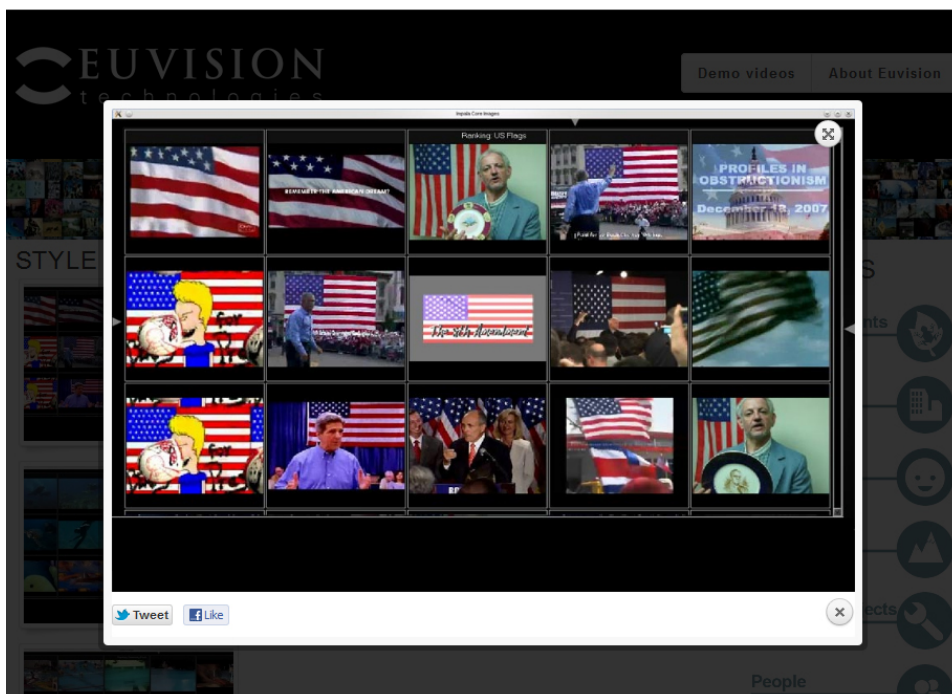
EUVISION
technologies

Demo videos
About Euvision

Impala Core Images

Ranking: US Flags

REMEMBER THE AMERICAN DREAM

PROFILES IN OBSTRUCTIONISM
December 12, 2007

The 5th Amendment

STYLE

nts

ects

People

Tweet
Like